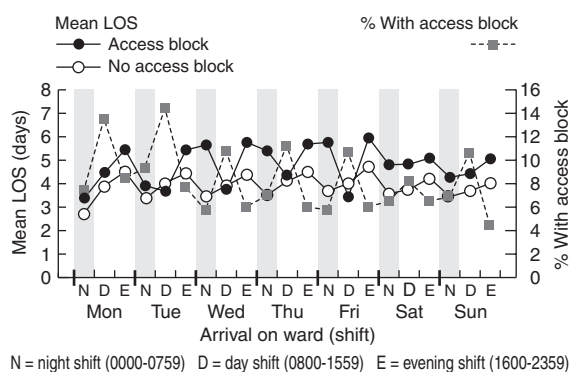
Mean LOS
Access block
No access block
% With access block

Mean LOS (days)
8
7
6
5
4
3
2
1
0

% With access block
16
14
12
10
8
6
4
2
0

N D E N D E N D E N D E N D E N D E N D E
Mon Tue Wed Thu Fri Sat Sun
Arrival on ward (shift)

N = night shift (0000-0759) D = day shift (0800-1559) E = evening shift (1600-2359)